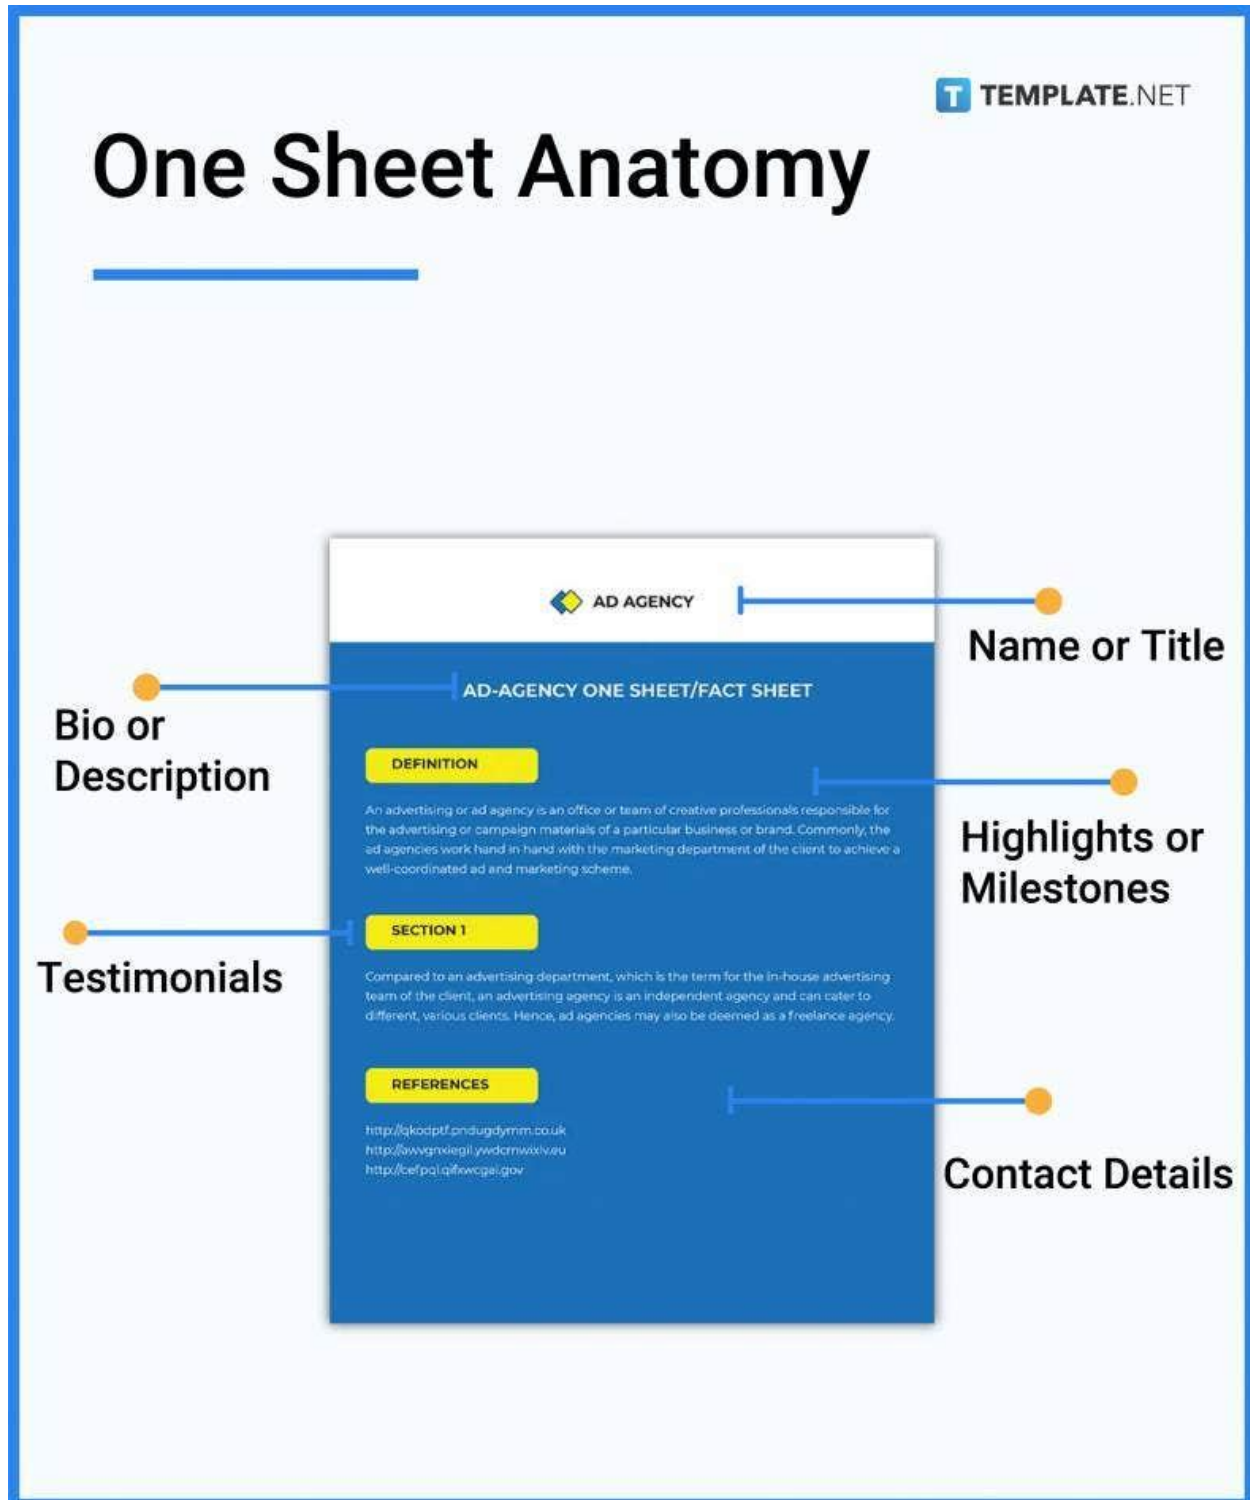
TEMPLATE.NET

One Sheet Anatomy

AD AGENCY

Name or Title

Bio or Description

AD-AGENCY ONE SHEET/FACT SHEET

DEFINITION

An advertising or ad agency is an office or team of creative professionals responsible for the advertising or campaign materials of a particular business or brand. Commonly, the ad agencies work hand in hand with the marketing department of the client to achieve a well-coordinated ad and marketing scheme.

Highlights or Milestones

Testimonials

SECTION 1

Compared to an advertising department, which is the term for the in-house advertising team of the client, an advertising agency is an independent agency and can cater to different, various clients. Hence, ad agencies may also be deemed as a freelance agency.

REFERENCES

http://qkodptf.pndugdymm.co.uk
http://awvgnxiegil.ywdcmwixiv.eu
http://cefpql.qifxwcgai.gov

Contact Details